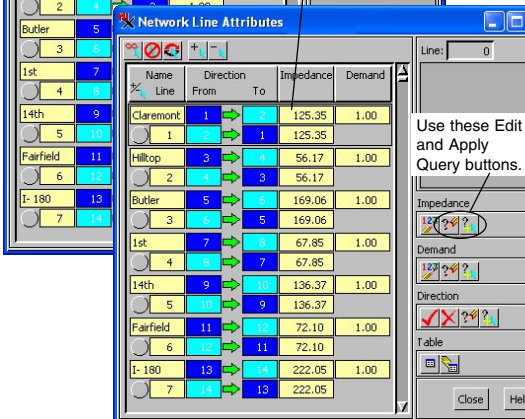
2
4
Butler
5
3
6
1st
7
4
8
14th
9
5
10
Fairfield
11
6
12
I- 180
13
7
14

Network Line Attributes

| Name / Line | Direction From | To | Impedance | Demand |
|---|---|---|---|---|
| Claremont | 1 | 2 | 125.35 | 1.00 |
| 1 | 2 | 1 | 125.35 | |
| Hilltop | 3 | 4 | 56.17 | 1.00 |
| 2 | 4 | 3 | 56.17 | |
| Butler | 5 | 6 | 169.06 | 1.00 |
| 3 | 6 | 5 | 169.06 | |
| 1st | 7 | 8 | 67.85 | 1.00 |
| 4 | 8 | 7 | 67.85 | |
| 14th | 9 | 10 | 136.37 | 1.00 |
| 5 | 10 | 9 | 136.37 | |
| Fairfield | 11 | 12 | 72.10 | 1.00 |
| 6 | 12 | 11 | 72.10 | |
| I- 180 | 13 | 14 | 222.05 | 1.00 |
| 7 | 14 | 13 | 222.05 | |

Line: 0

Use these Edit and Apply Query buttons.

Impedance
Demand
Direction
Table

Close
Hel